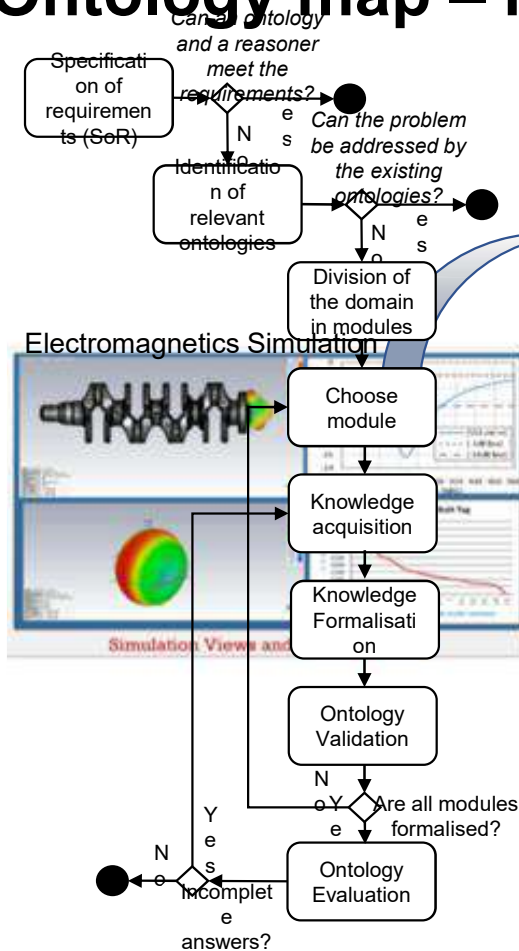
Ontology map – I

Can an ontology and a reasoner meet the requirements?

Specification of requirements (SoR)

N o

Yes

Can the problem be addressed by the existing ontologies?

Identification of relevant ontologies

Yes

No

Division of the domain in modules

Electromagnetics Simulation

Choose module

Knowledge acquisition

Knowledge Formalisation

Simulation Views and

Ontology Validation

No

Yes

Are all modules formalised?

Yes

No

Incomplete answers?

Ontology Evaluation